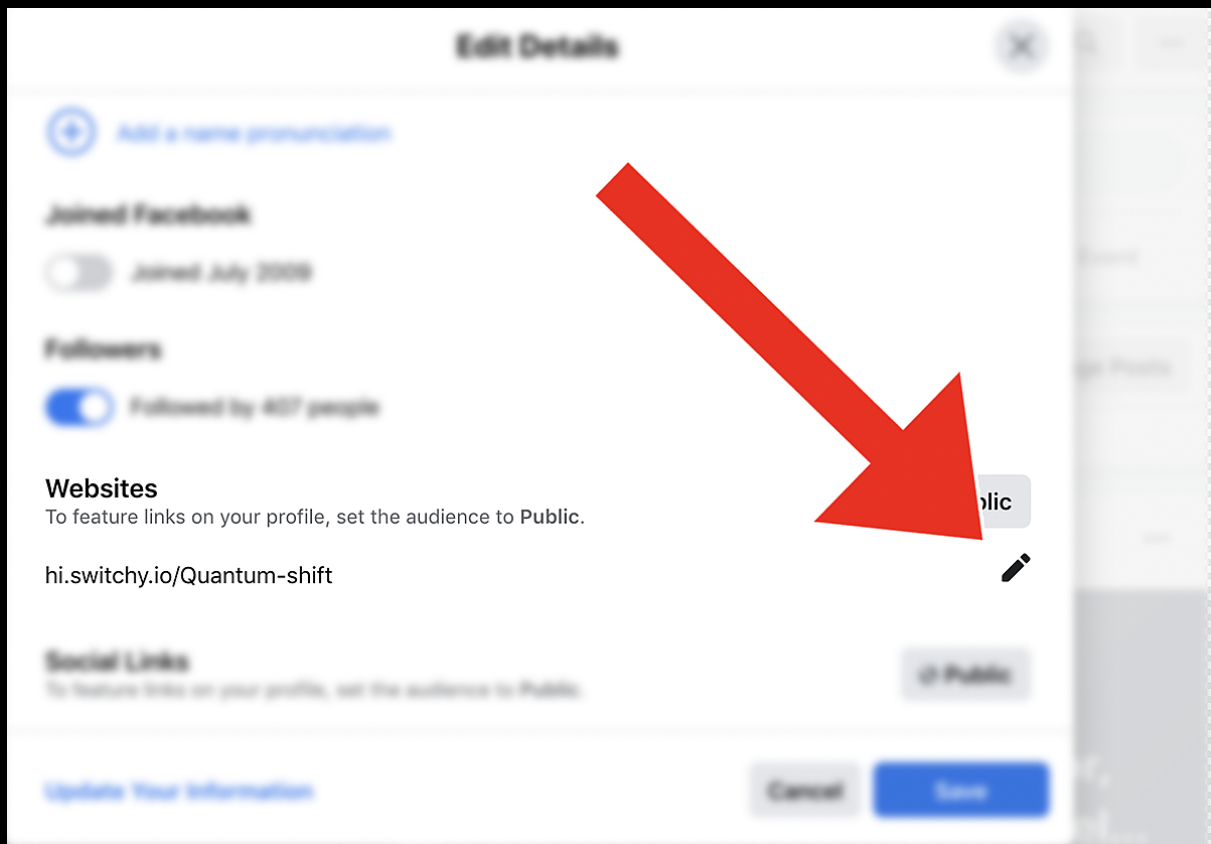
Edit Details

Add a name pronunciation

Joined Facebook

Joined July 2009

Followers

Followed by 407 people

Websites
To feature links on your profile, set the audience to **Public**.

blic

hi.switchy.io/Quantum-shift

Social Links
To feature links on your profile, set the audience to Public.

Public

Update Your Information

Cancel

Save